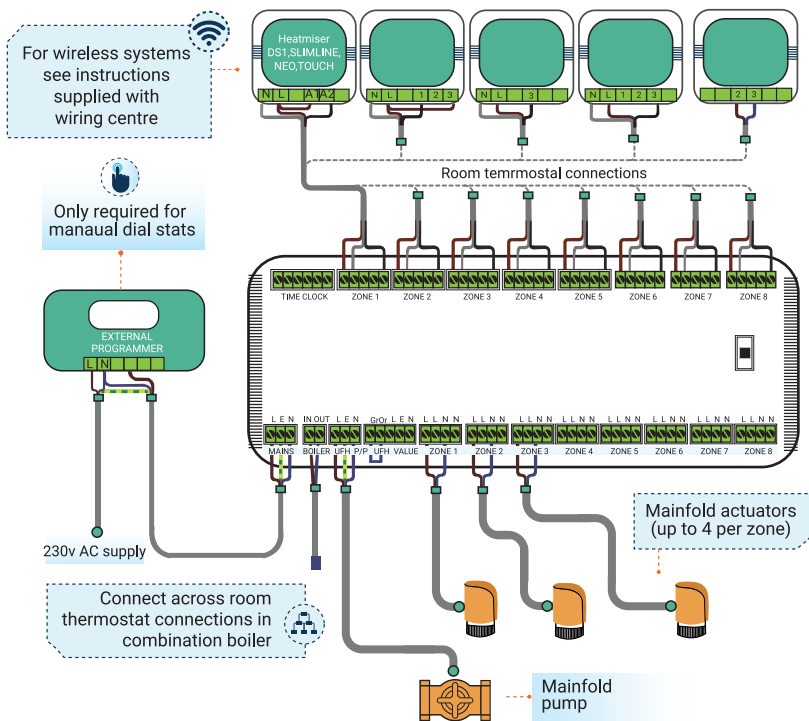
For wireless systems see instructions supplied with wiring centre

Heatmiser DS1,SLIMLINE, NEO,TOUCH

N L A1 A2

N L 1 2 3

N L 3

N L 1 2 3

2 3

Room temrmostal connections

Only required for manaual dial stats

TIME CLOCK

ZONE 1

ZONE 2

ZONE 3

ZONE 4

ZONE 5

ZONE 6

ZONE 7

ZONE 8

EXTERNAL PROGRAMMER

L N

L E N

IN OUT

L E N

GrOr

L E N

L L N N

L L N N

L L N N

L L N N

L L N N

L L N N

L L N N

L L N N

MAINS

BOILER

UFH

P/P

UFH

VALUE

ZONE 1

ZONE 2

ZONE 3

ZONE 4

ZONE 5

ZONE 6

ZONE 7

ZONE 8

Mainfold actuators (up to 4 per zone)

230v AC supply

Connect across room thermostat connections in combination boiler

Mainfold pump